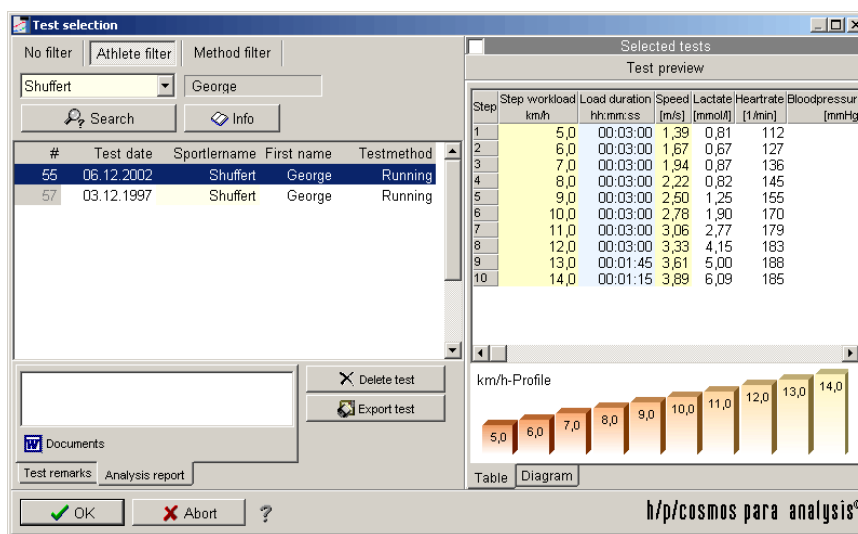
Test selection

No filter | Athlete filter | Method filter

Shuffert | George

Search | Info

| # | Test date | Sportlername | First name | Testmethod |
|---|---|---|---|---|
| 55 | 06.12.2002 | Shuffert | George | Running |
| 57 | 03.12.1997 | Shuffert | George | Running |

Documents

Test remarks | Analysis report

Delete test

Export test

Selected tests

Test preview

| Step | Step workload km/h | Load duration hh:mm:ss | Speed [m/s] | Lactate [mmol/l] | Heartrate [1/min] | Bloodpressur [mmHg |
|---|---|---|---|---|---|---|
| 1 | 5,0 | 00:03:00 | 1,39 | 0,81 | 112 | |
| 2 | 6,0 | 00:03:00 | 1,67 | 0,67 | 127 | |
| 3 | 7,0 | 00:03:00 | 1,94 | 0,87 | 136 | |
| 4 | 8,0 | 00:03:00 | 2,22 | 0,82 | 145 | |
| 5 | 9,0 | 00:03:00 | 2,50 | 1,25 | 155 | |
| 6 | 10,0 | 00:03:00 | 2,78 | 1,90 | 170 | |
| 7 | 11,0 | 00:03:00 | 3,06 | 2,77 | 179 | |
| 8 | 12,0 | 00:03:00 | 3,33 | 4,15 | 183 | |
| 9 | 13,0 | 00:01:45 | 3,61 | 5,00 | 188 | |
| 10 | 14,0 | 00:01:15 | 3,89 | 6,09 | 185 | |

km/h-Profile

5,0 6,0 7,0 8,0 9,0 10,0 11,0 12,0 13,0 14,0

Table | Diagram

OK | Abort | ?

h/p/cosmos para analysis©